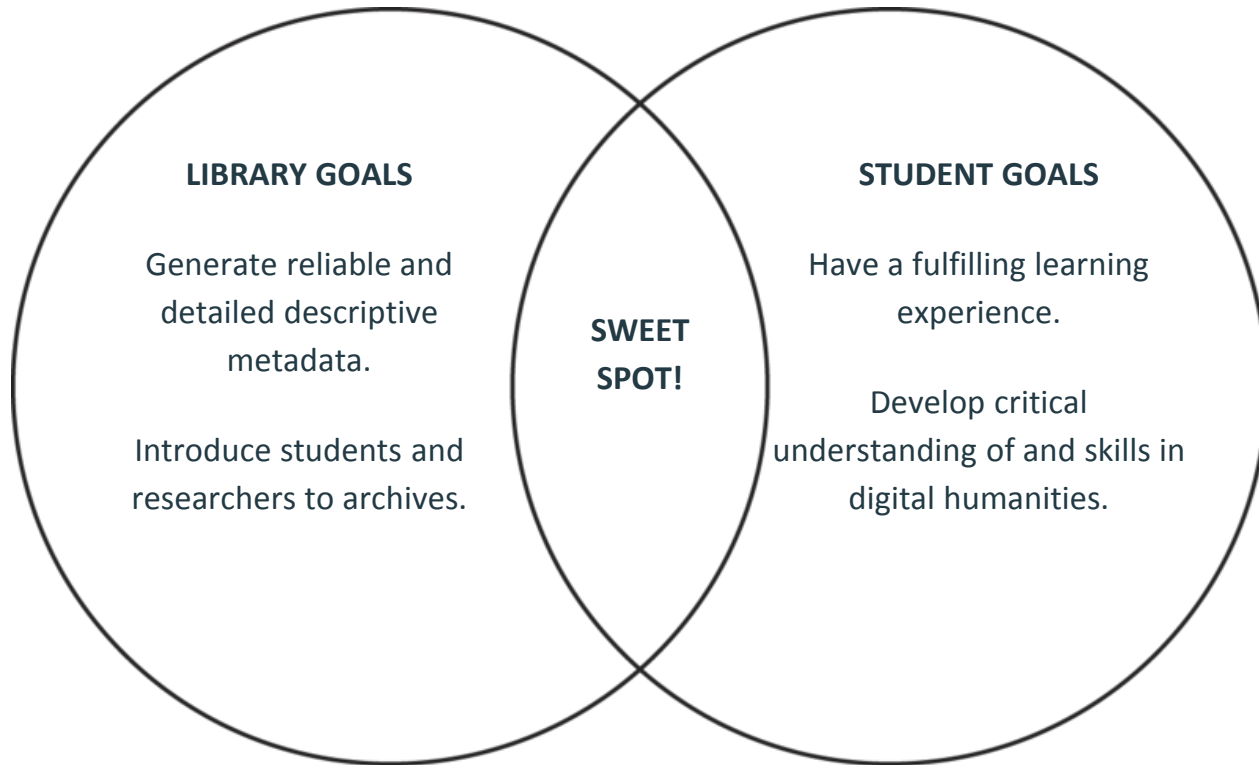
**LIBRARY GOALS**

Generate reliable and detailed descriptive metadata.

Introduce students and researchers to archives.

**SWEET SPOT!**

**STUDENT GOALS**

Have a fulfilling learning experience.

Develop critical understanding of and skills in digital humanities.